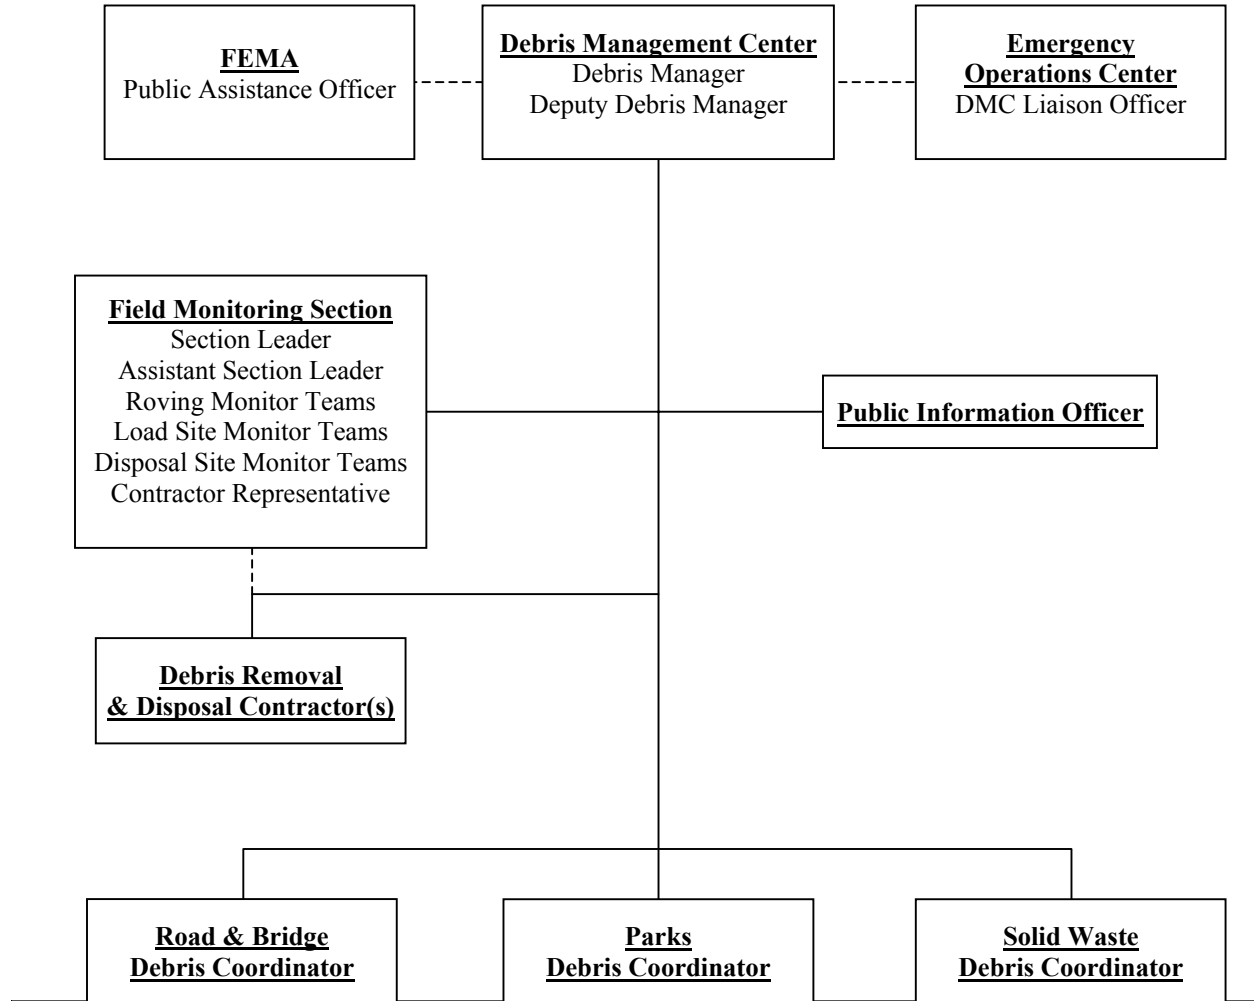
FEMA
Public Assistance Officer

Debris Management Center
Debris Manager
Deputy Debris Manager

Emergency Operations Center
DMC Liaison Officer

Field Monitoring Section
Section Leader
Assistant Section Leader
Roving Monitor Teams
Load Site Monitor Teams
Disposal Site Monitor Teams
Contractor Representative

Public Information Officer

Debris Removal & Disposal Contractor(s)

Road & Bridge Debris Coordinator

Parks Debris Coordinator

Solid Waste Debris Coordinator